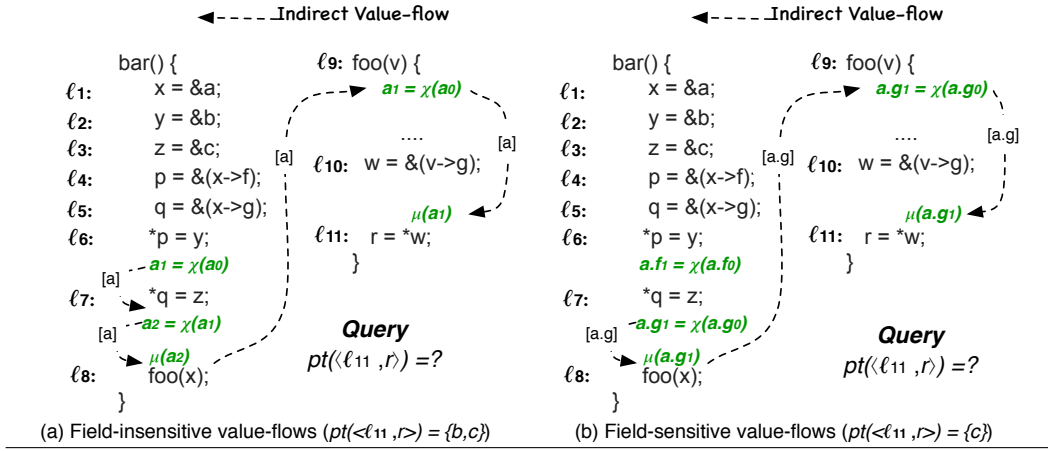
Indirect Value-flow

bar() {
$\ell_1$: x = &a;
$\ell_2$: y = &b;
$\ell_3$: z = &c;
$\ell_4$: p = &(x->f);
$\ell_5$: q = &(x->g);
$\ell_6$: *p = y;
$a_1 = \chi(a_0)$
[a]
$\ell_7$: *q = z;
$a_2 = \chi(a_1)$
[a]
$\mu(a_2)$
$\ell_8$: foo(x);
}

[a]

$\ell_9$: foo(v) {
$a_1 = \chi(a_0)$
....
[a]
$\ell_{10}$: w = &(v->g);
$\mu(a_1)$
$\ell_{11}$: r = *w;
}

Query
$pt(\langle \ell_{11}, r \rangle) = ?$

(a) Field-insensitive value-flows ($pt(<\ell_{11}, r>) = \{b,c\}$)

Indirect Value-flow

bar() {
$\ell_1$: x = &a;
$\ell_2$: y = &b;
$\ell_3$: z = &c;
$\ell_4$: p = &(x->f);
$\ell_5$: q = &(x->g);
$\ell_6$: *p = y;
$a.f_1 = \chi(a.f_0)$
$\ell_7$: *q = z;
$a.g_1 = \chi(a.g_0)$
[a.g]
$\mu(a.g_1)$
$\ell_8$: foo(x);
}

[a.g]

$\ell_9$: foo(v) {
$a.g_1 = \chi(a.g_0)$
....
[a.g]
$\ell_{10}$: w = &(v->g);
$\mu(a.g_1)$
$\ell_{11}$: r = *w;
}

Query
$pt(\langle \ell_{11}, r \rangle) = ?$

(b) Field-sensitive value-flows ($pt(<\ell_{11}, r>) = \{c\}$)